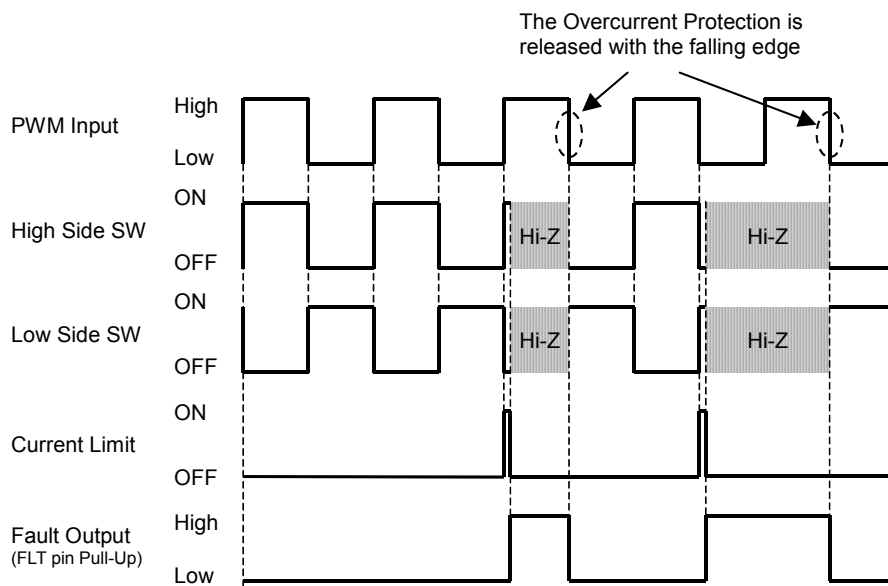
The Overcurrent Protection is released with the falling edge

PWM Input
High
Low

High Side SW
ON
OFF
Hi-Z
Hi-Z

Low Side SW
ON
OFF
Hi-Z
Hi-Z

Current Limit
ON
OFF

Fault Output
(FLT pin Pull-Up)
High
Low